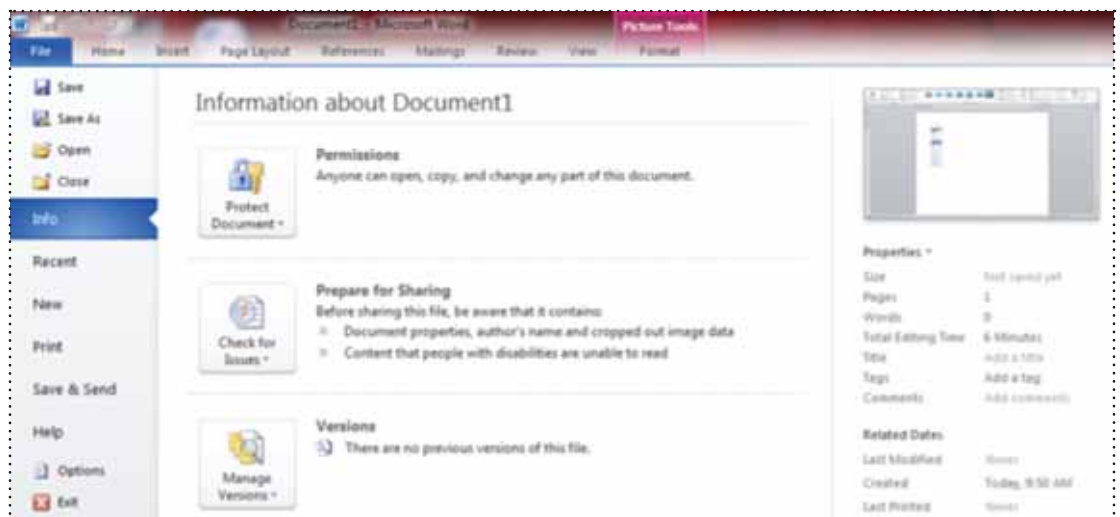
Document1 - Microsoft Word

Picture Tools

File | Home | Insert | Page Layout | References | Mailings | Review | View | Format

Save
Save As
Open
Close
Info
Recent
New
Print
Save & Send
Help
Options
Exit

Information about Document1

Protect Document ▾

Permissions
Anyone can open, copy, and change any part of this document.

Check for Issues ▾

Prepare for Sharing
Before sharing this file, be aware that it contains:
- Document properties, author's name and cropped out image data
- Content that people with disabilities are unable to read

Manage Versions ▾

Versions
There are no previous versions of this file.

Properties ▾

| | |
|---|---|
| Size | Not saved yet |
| Pages | 1 |
| Words | 0 |
| Total Editing Time | 6 Minutes |
| Title | Add a title |
| Tags | Add a tag |
| Comments | Add comments |

Related Dates

| | |
|---|---|
| Last Modified | Never |
| Created | Today, 9:50 AM |
| Last Printed | Never |